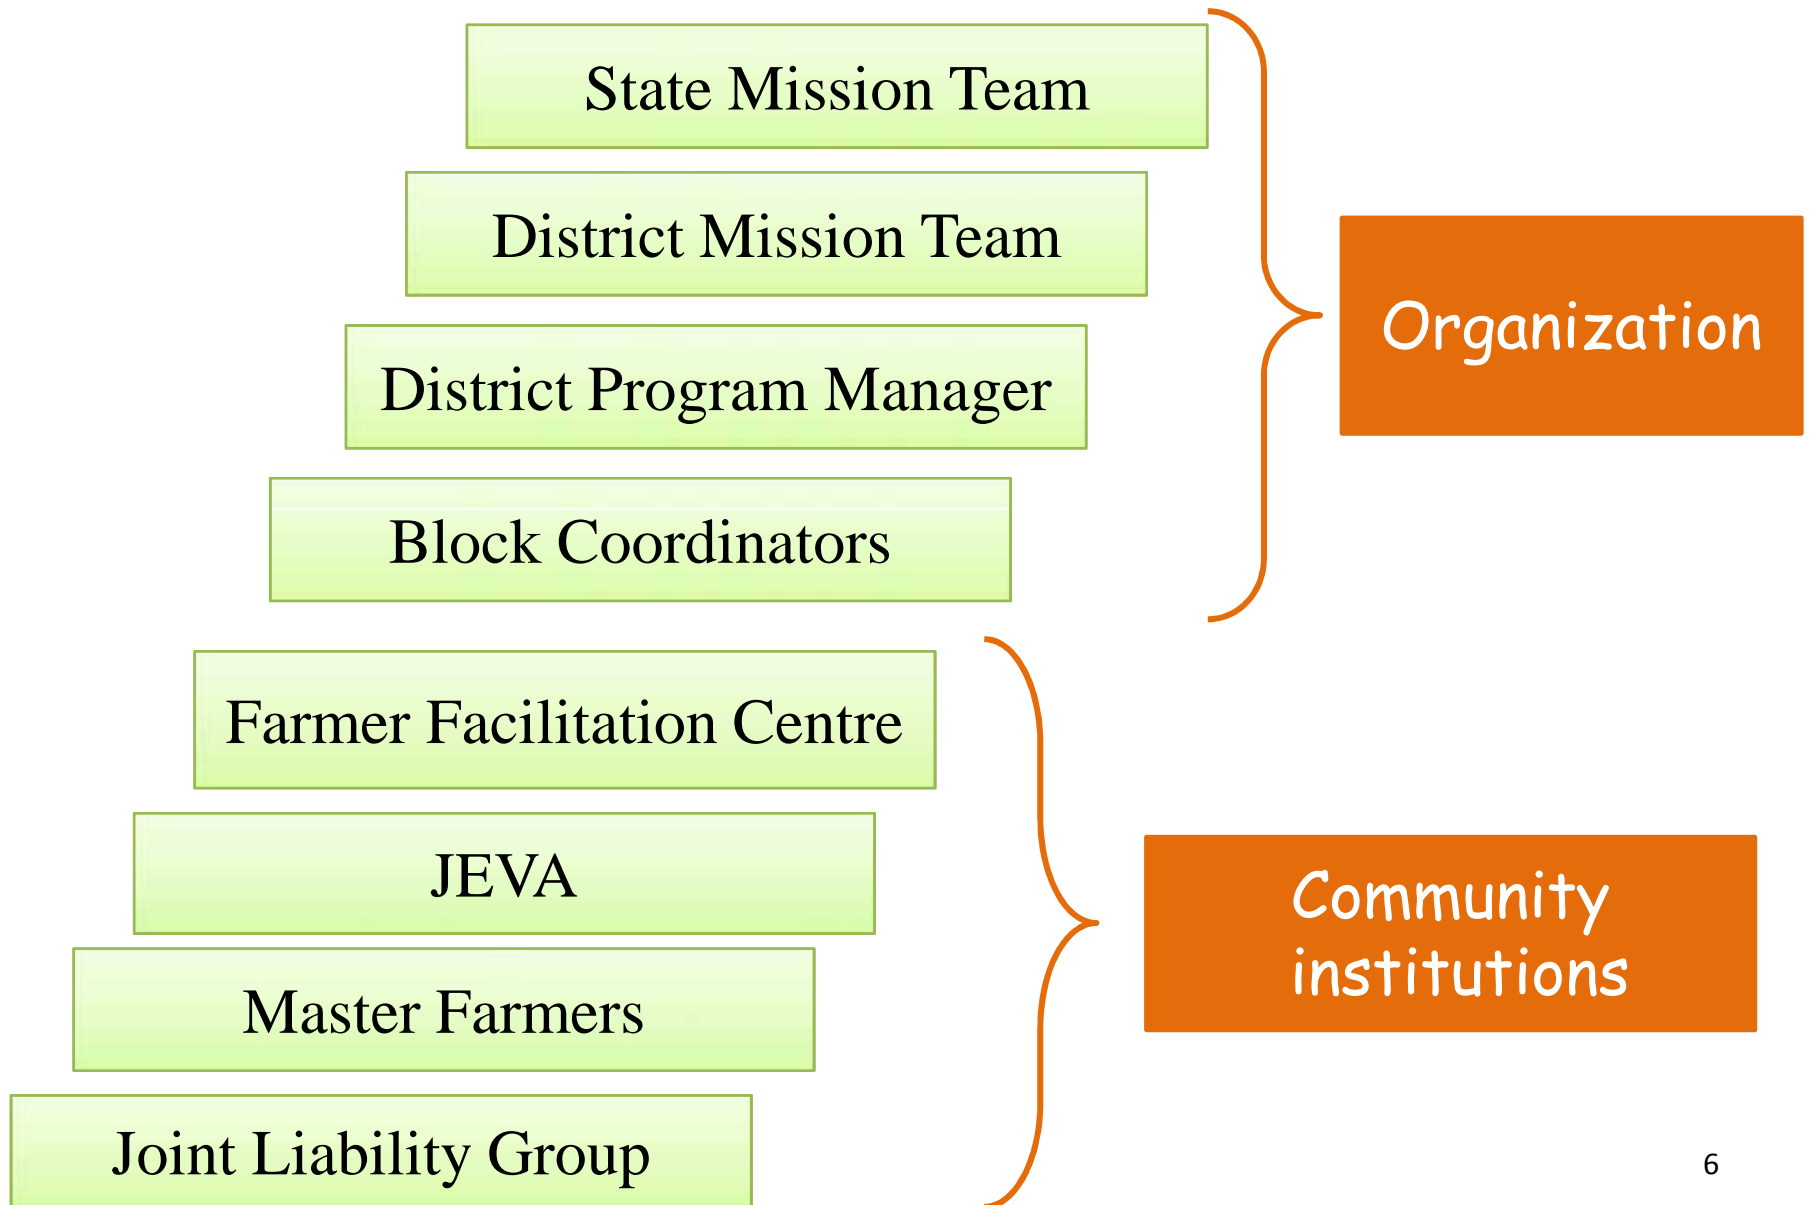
State Mission Team

District Mission Team

District Program Manager

Block Coordinators

Organization

Farmer Facilitation Centre

JEVA

Master Farmers

Joint Liability Group

Community institutions

6